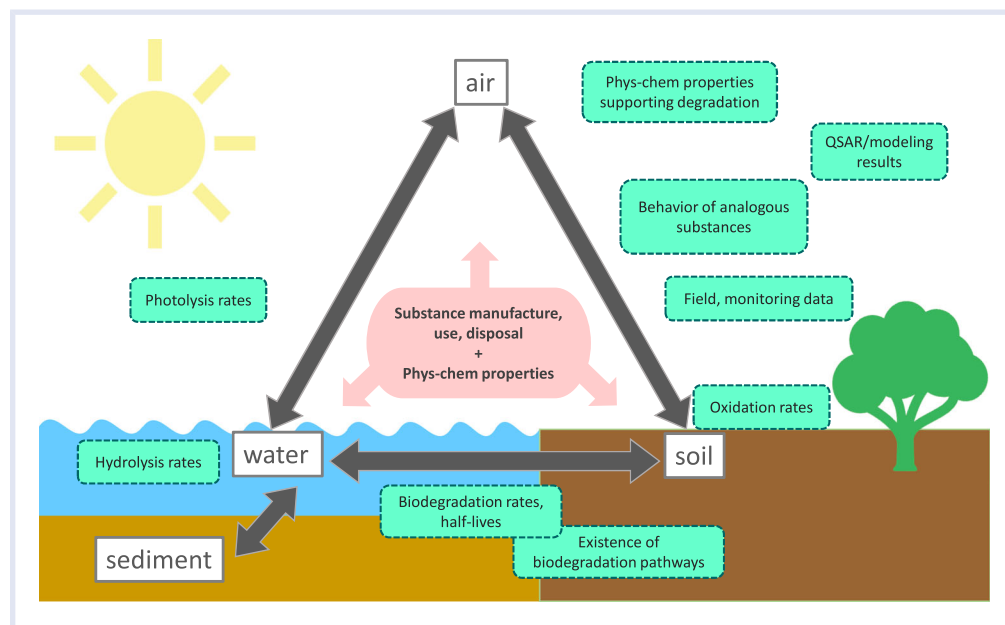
air

Phys-chem properties supporting degradation

QSAR/modeling results

Behavior of analogous substances

Photolysis rates

Field, monitoring data

Substance manufacture, use, disposal
+
Phys-chem properties

Oxidation rates

Hydrolysis rates

water

soil

Biodegradation rates, half-lives

Existence of biodegradation pathways

sediment